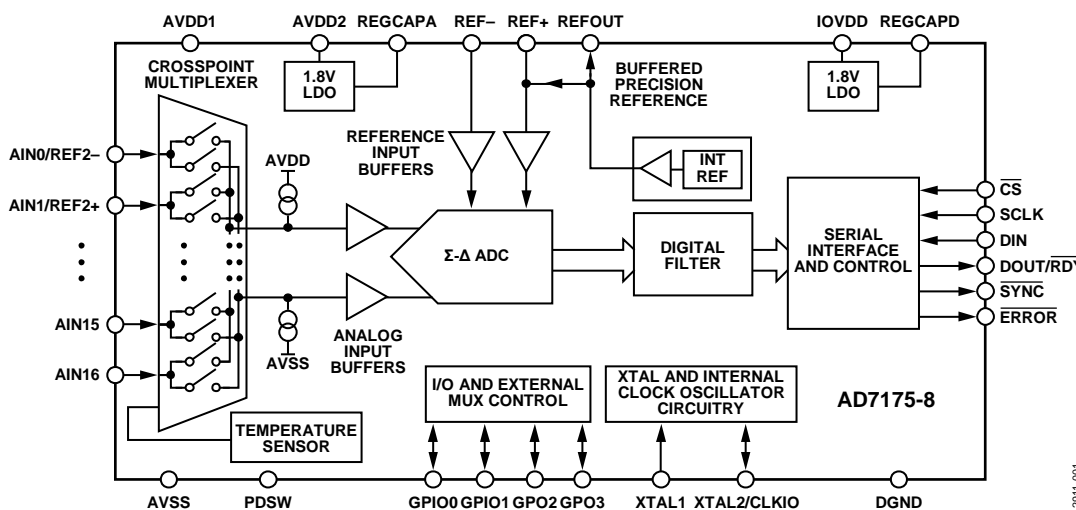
AVDD1
AVDD2
REGCAPA
REF–
REF+
REFOUT
IOVDD
REGCAPD

CROSSPOINT MULTIPLEXER
1.8V LDO
BUFFERED PRECISION REFERENCE
1.8V LDO

AIN0/REF2–
AIN1/REF2+
AVDD
REFERENCE INPUT BUFFERS
INT REF
$\overline{CS}$
SCLK
DIN
DOUT/$\overline{RDY}$
$\overline{SYNC}$
$\overline{ERROR}$

Σ-Δ ADC
DIGITAL FILTER
SERIAL INTERFACE AND CONTROL

AIN15
AIN16
AVSS
ANALOG INPUT BUFFERS

I/O AND EXTERNAL MUX CONTROL
XTAL AND INTERNAL CLOCK OSCILLATOR CIRCUITRY
AD7175-8
TEMPERATURE SENSOR

AVSS
PDSW
GPIO0
GPIO1
GPO2
GPO3
XTAL1
XTAL2/CLKIO
DGND

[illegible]